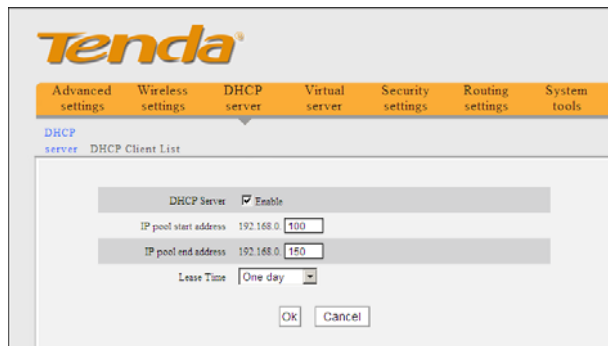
Tenda

Advanced settings
Wireless settings
DHCP server
Virtual server
Security settings
Routing settings
System tools

DHCP server
DHCP Client List

DHCP Server ☑ Enable

IP pool start address 192.168.0. 100

IP pool end address 192.168.0. 150

Lease Time One day

Ok Cancel